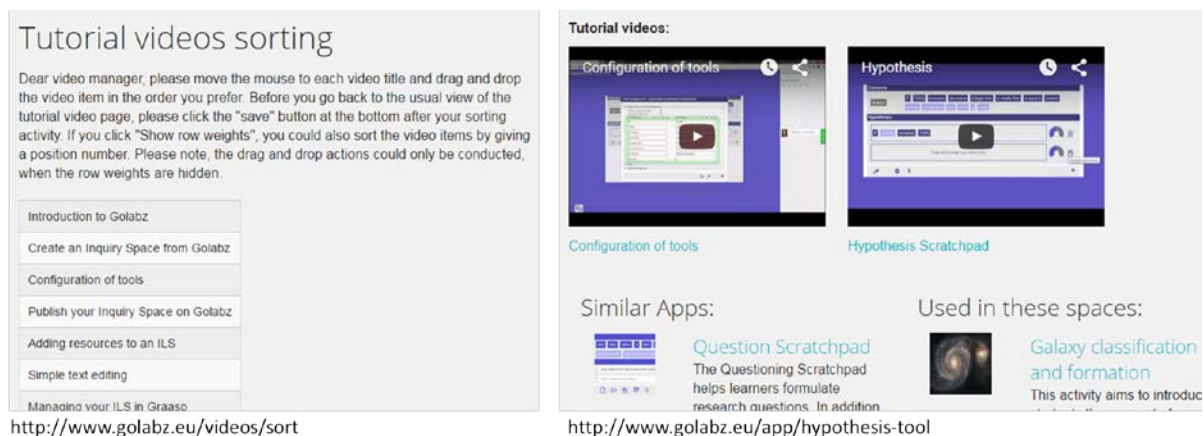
Tutorial videos sorting

Dear video manager, please move the mouse to each video title and drag and drop the video item in the order you prefer. Before you go back to the usual view of the tutorial video page, please click the "save" button at the bottom after your sorting activity. If you click "Show row weights", you could also sort the video items by giving a position number. Please note, the drag and drop actions could only be conducted, when the row weights are hidden.

Introduction to Golabz

Create an Inquiry Space from Golabz

Configuration of tools

Publish your Inquiry Space on Golabz

Adding resources to an ILS

Simple text editing

Managing your ILS in Graasp

http://www.golabz.eu/videos/sort

Tutorial videos:

Configuration of tools

Hypothesis

Configuration of tools

Hypothesis Scratchpad

Similar Apps:

Question Scratchpad

The Questioning Scratchpad helps learners formulate research questions. In addition

Used in these spaces:

Galaxy classification and formation

This activity aims to introduc

http://www.golabz.eu/app/hypothesis-tool